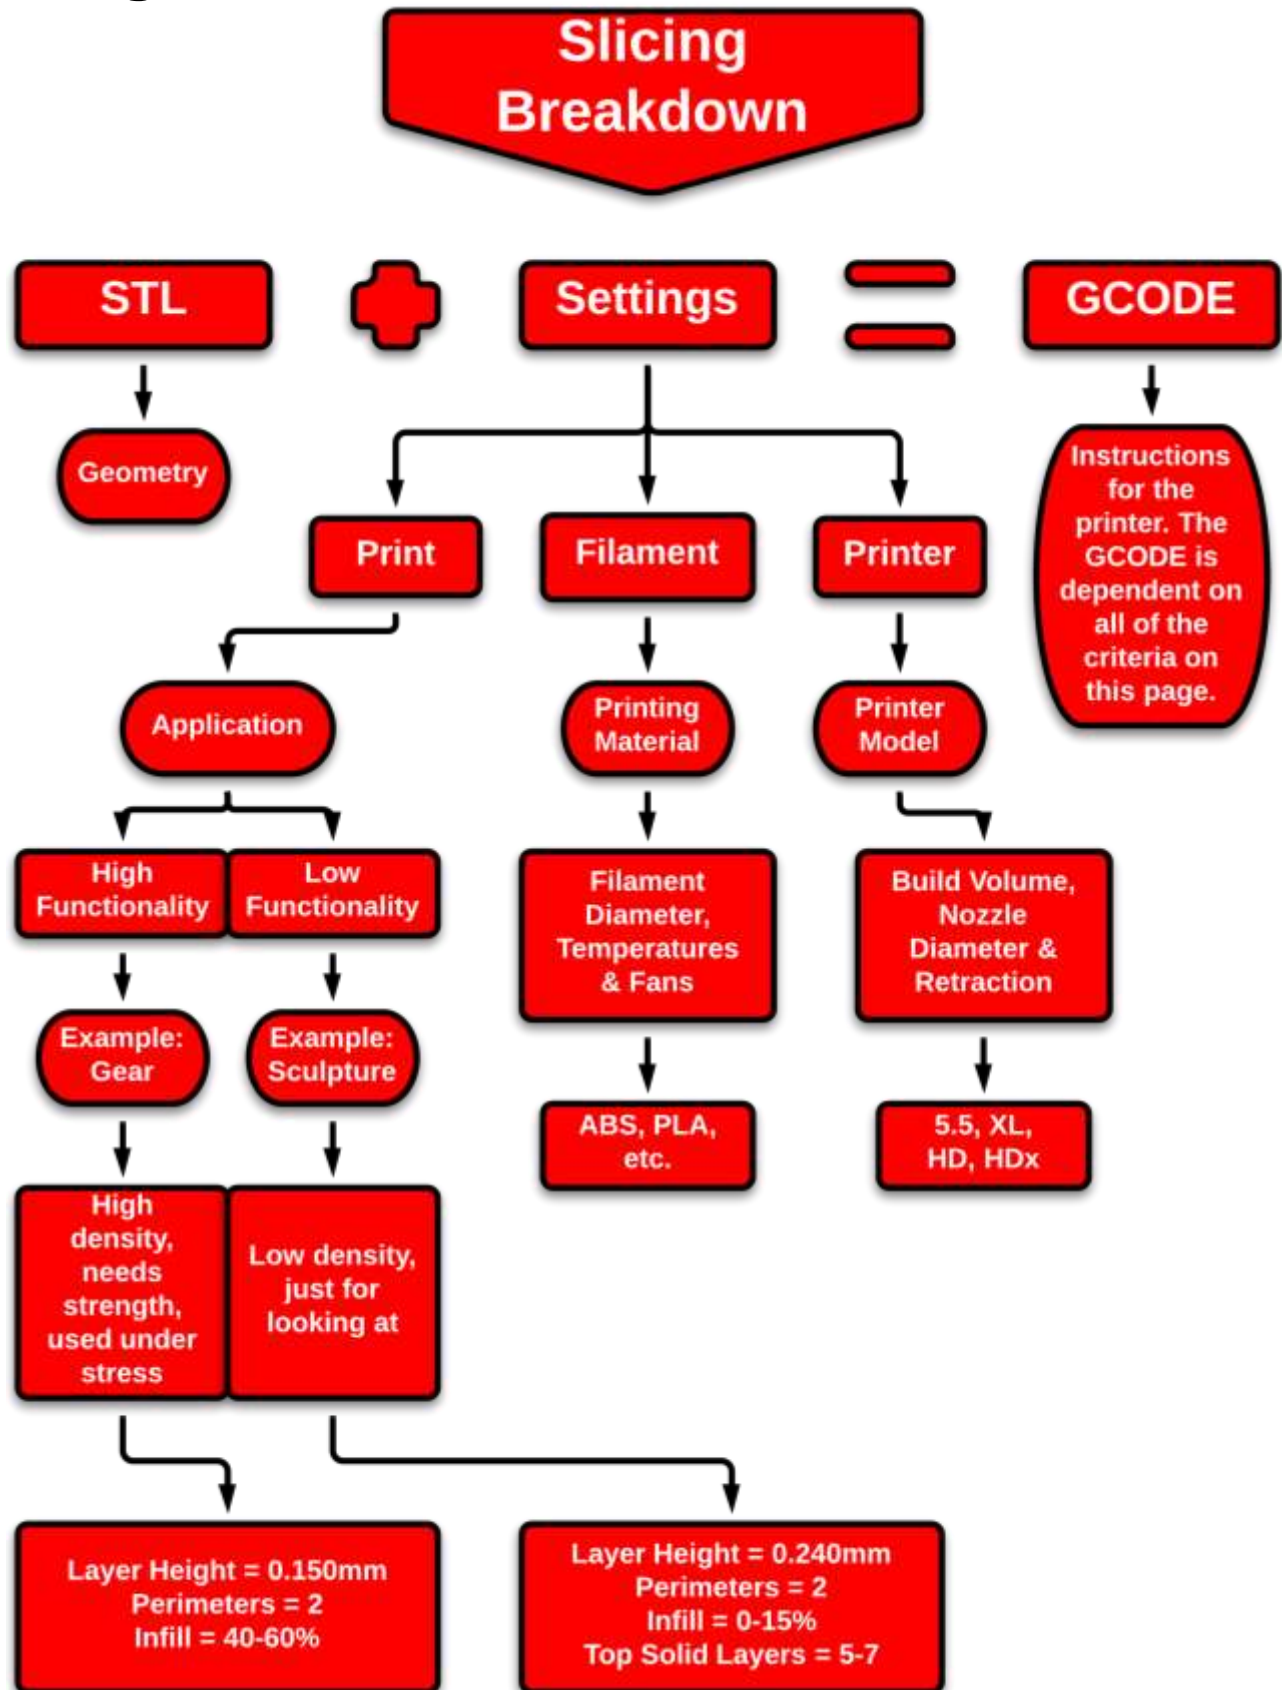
Slicing Breakdown

STL

Settings

GCODE

Geometry

Print

Filament

Printer

Instructions for the printer. The GCODE is dependent on all of the criteria on this page.

Application

Printing Material

Printer Model

High Functionality

Low Functionality

Filament Diameter, Temperatures & Fans

Build Volume, Nozzle Diameter & Retraction

Example: Gear

Example: Sculpture

ABS, PLA, etc.

5.5, XL, HD, HDx

High density, needs strength, used under stress

Low density, just for looking at

Layer Height = 0.150mm
Perimeters = 2
Infill = 40-60%

Layer Height = 0.240mm
Perimeters = 2
Infill = 0-15%
Top Solid Layers = 5-7